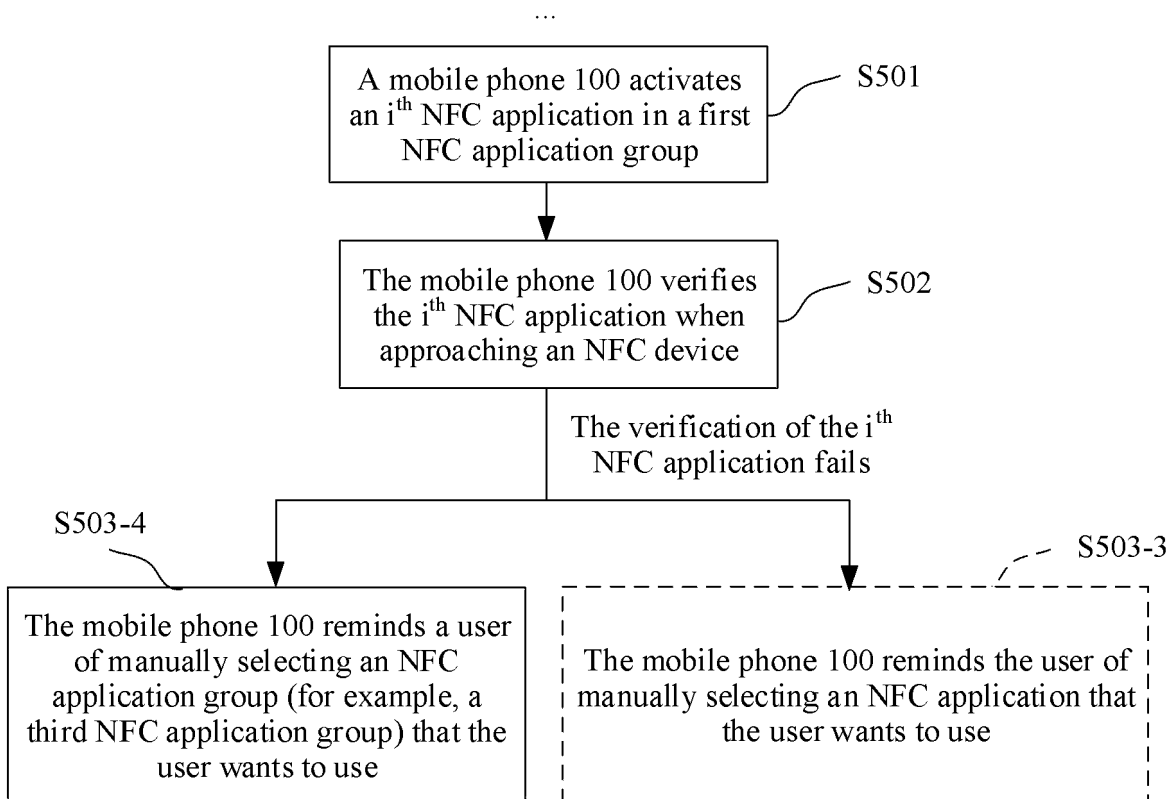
...

A mobile phone 100 activates an i$^{th}$ NFC application in a first NFC application group

S501

The mobile phone 100 verifies the i$^{th}$ NFC application when approaching an NFC device

S502

The verification of the i$^{th}$ NFC application fails

S503-4

The mobile phone 100 reminds a user of manually selecting an NFC application group (for example, a third NFC application group) that the user wants to use

S503-3

The mobile phone 100 reminds the user of manually selecting an NFC application that the user wants to use